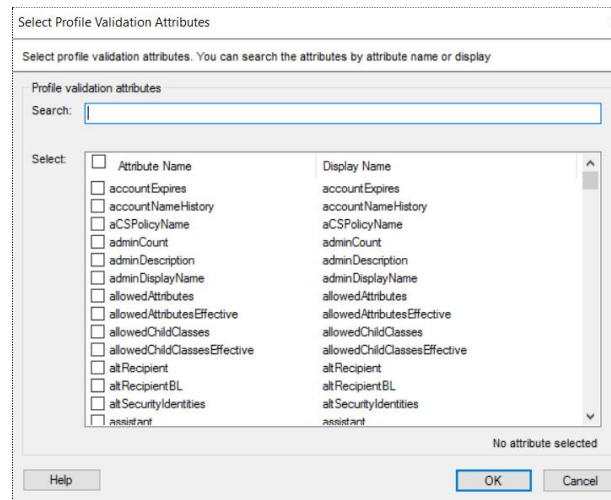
Select Profile Validation Attributes

Select profile validation attributes. You can search the attributes by attribute name or display

Profile validation attributes

Search:

Select:

| Attribute Name | Display Name |
|---|---|
| accountExpires | accountExpires |
| accountNameHistory | accountNameHistory |
| aCSPolicyName | aCSPolicyName |
| adminCount | adminCount |
| adminDescription | adminDescription |
| adminDisplayName | adminDisplayName |
| allowedAttributes | allowedAttributes |
| allowedAttributesEffective | allowedAttributesEffective |
| allowedChildClasses | allowedChildClasses |
| allowedChildClassesEffective | allowedChildClassesEffective |
| altRecipient | altRecipient |
| altRecipientBL | altRecipientBL |
| altSecurityIdentities | altSecurityIdentities |
| assistant | assistant |

No attribute selected

Help

OK

Cancel